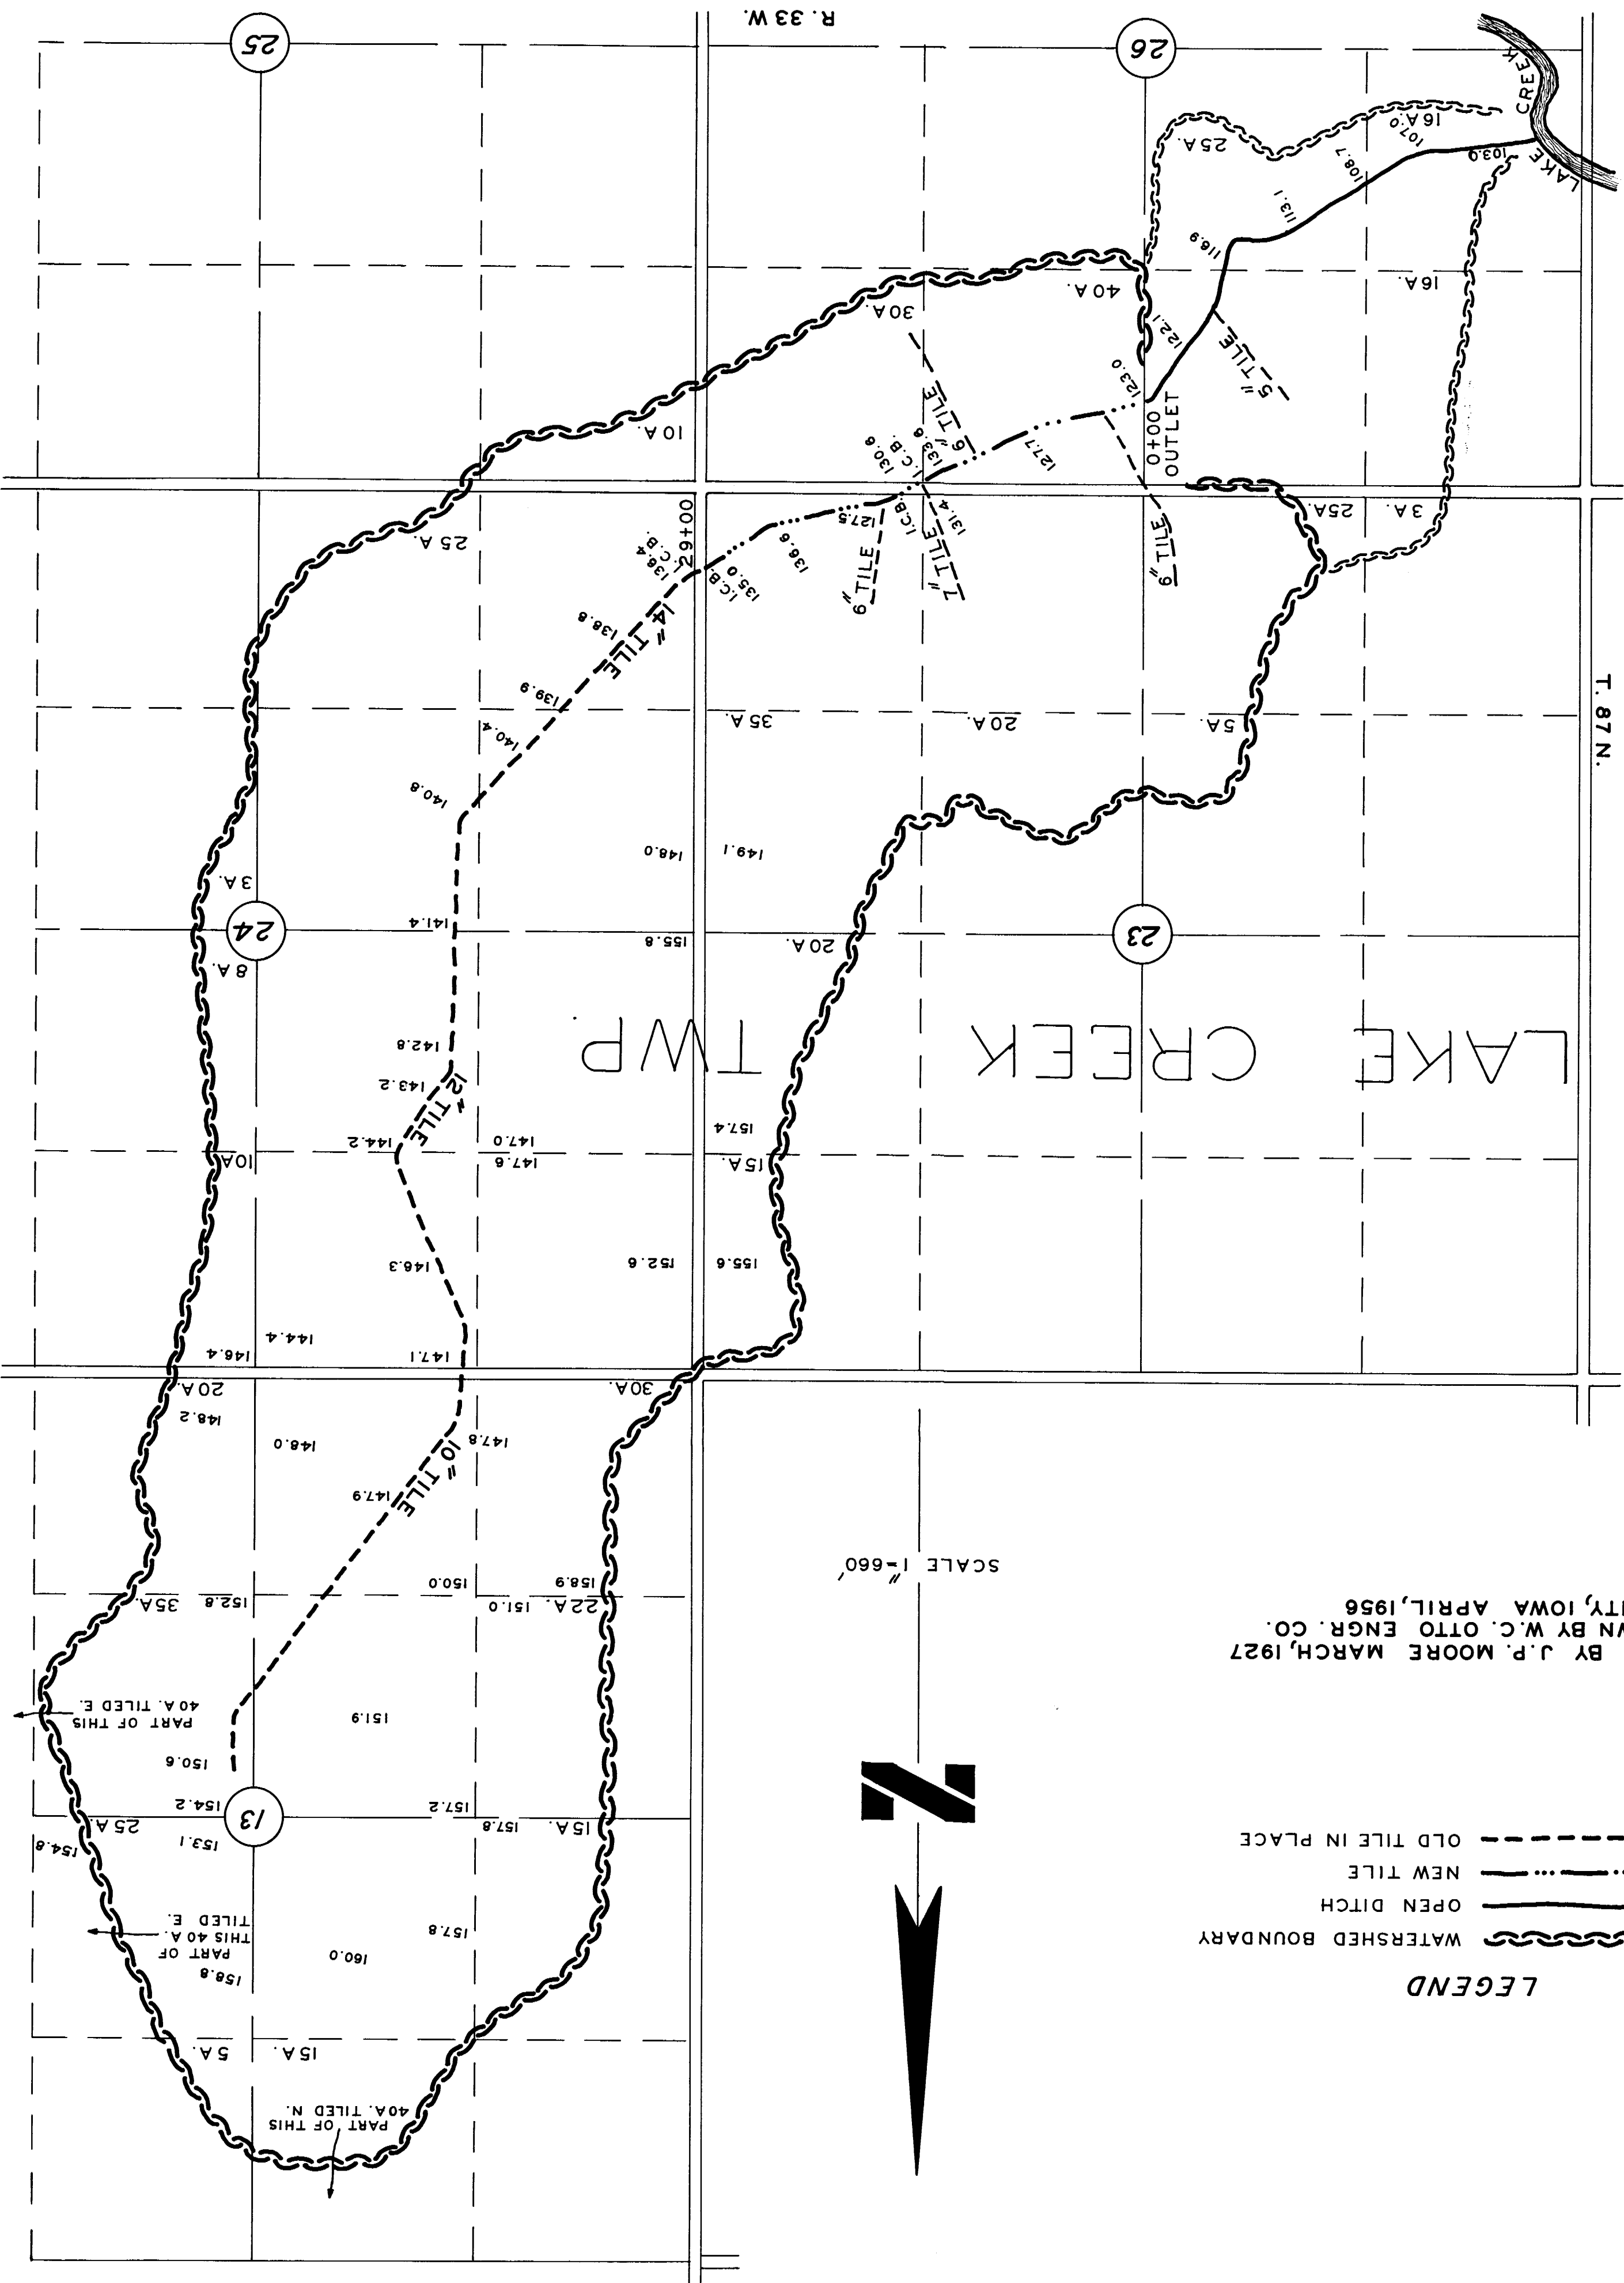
R. 33 W.

25

26

LAKE CREEK

16 A.

107.0

25 A.

103.0

108.7

113.1

116.9

16 A.

40 A.

30 A.

122.1

5" TILE

123.0

0+00 OUTLET

10 A.

6" TILE

130.6

133.6

I.C.B.

127.7

131.4

7" TILE

I.C.B.

127.5

6" TILE

6" TILE

25 A.

3 A.

25 A.

29+00

I.C.B.

136.4

I.C.B.

135.0

136.6

138.8

14" TILE

139.6

140.4

35 A.

20 A.

5 A.

T. 87 N.

140.8

148.0

149.1

3 A.

24

23

141.4

155.8

20 A.

8 A.

LAKE CREEK TWP.

142.8

143.2

12" TILE

144.2

147.0

157.4

147.6

10A.

15 A.

146.3

152.6

155.6

144.4

146.4

147.1

20 A.

30 A.

148.2

148.0

147.8

10" TILE

147.9

SCALE 1" = 660'

150.0

158.9

152.8

35 A.

22 A.

151.0

BY J.P. MOORE MARCH, 1927

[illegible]N BY W.C. OTTO ENGR. CO.

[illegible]TY, IOWA APRIL, 1956

PART OF THIS 40 A. TILED E.

151.9

150.6

N

13

154.2

157.2

25 A.

157.8

15 A.

153.1

154.8

OLD TILE IN PLACE

NEW TILE

OPEN DITCH

WATERSHED BOUNDARY

LEGEND

PART OF THIS 40 A. TILED E.

160.0

157.8

158.8

5 A.

15 A.

PART OF THIS 40A. TILED N.